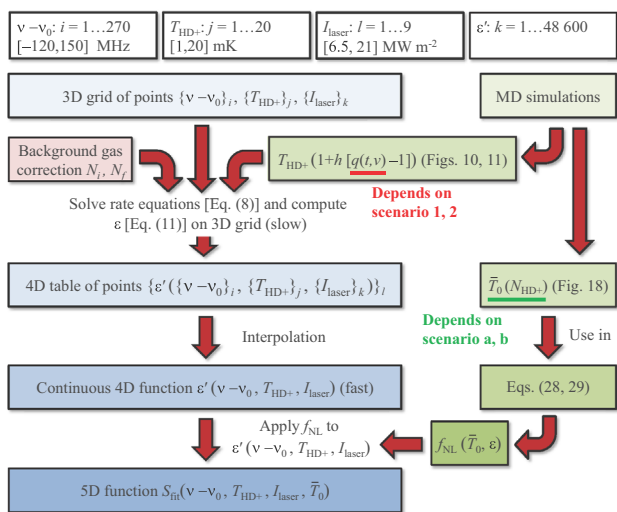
$\nu - \nu_0$: $i = 1\ldots270$
$[-120,150]$ MHz

$T_{HD+}$: $j = 1\ldots20$
$[1,20]$ mK

$I_{laser}$: $l = 1\ldots9$
$[6.5, 21]$ MW m$^{-2}$

$\varepsilon'$: $k = 1\ldots48\,600$

3D grid of points $\{\nu - \nu_0\}_i$, $\{T_{HD+}\}_j$, $\{I_{laser}\}_k$

MD simulations

Background gas correction $N_i$, $N_f$

$T_{HD+}\,(1+h\,[q(t,v)-1])$ (Figs. 10, 11)

Depends on scenario 1, 2

Solve rate equations [Eq. (8)] and compute $\varepsilon$ [Eq. (11)] on 3D grid (slow)

4D table of points $\{\varepsilon'(\{\nu - \nu_0\}_i, \{T_{HD+}\}_j, \{I_{laser}\}_k)\}_l$

$\overline{T}_0\,(N_{HD+})$ (Fig. 18)

Interpolation

Depends on scenario a, b

Use in

Continuous 4D function $\varepsilon'(\nu - \nu_0, T_{HD+}, I_{laser})$ (fast)

Eqs. (28, 29)

Apply $f_{NL}$ to $\varepsilon'(\nu - \nu_0, T_{HD+}, I_{laser})$

$f_{NL}\,(\overline{T}_0, \varepsilon)$

5D function $S_{fit}(\nu - \nu_0, T_{HD+}, I_{laser}, \overline{T}_0)$